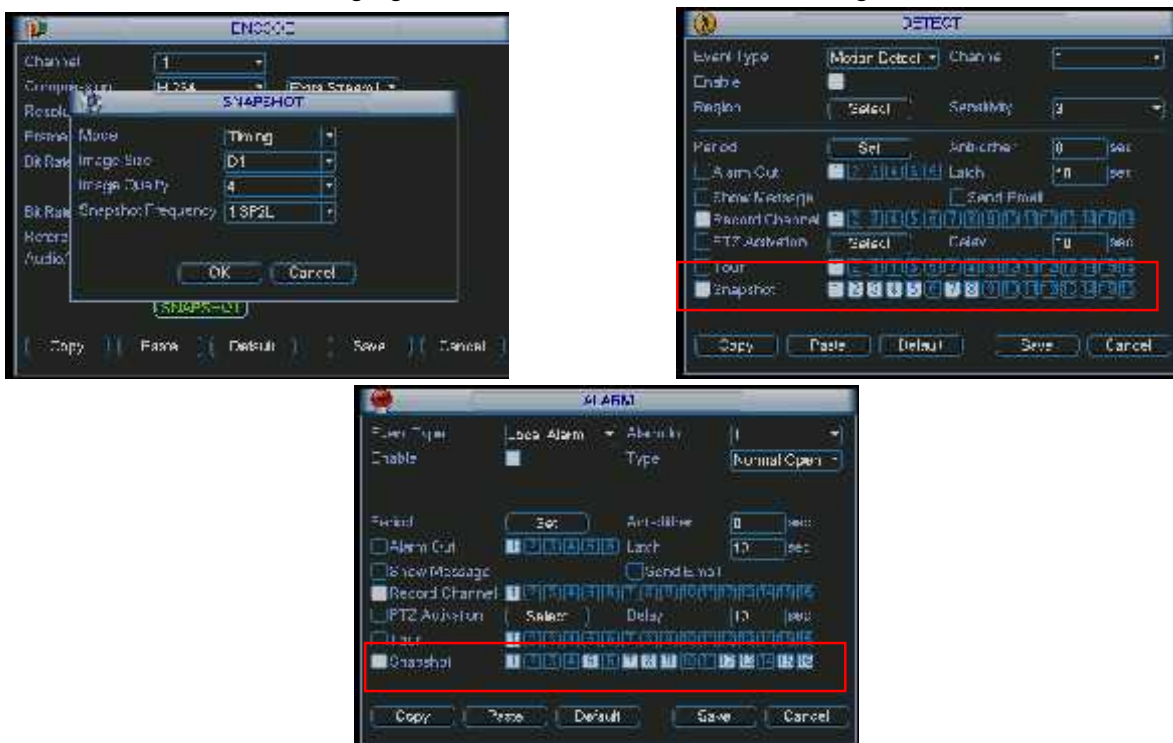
ENCODE

Channel 1
Compression H.264 Extra Stream1
Resolu
Frame
Bit Rate
Bit Rate
Refresh
Audio

SNAPSHOT

Mode Timing
Image Size D1
Image Quality 4
Snapshot Frequency 1 SPSL

OK Cancel

SNAPSHOT

Copy Paste Default Save Cancel

DETECT

Event Type Motion Detect Channel
Enable
Region Select Sensitivity 3
Period Set Anti-dither 0 sec
Alarm Out 1 2 3 4 5 6 Latch 10 sec
Show Message Send Email
Record Channel 1 2 3 4 5 6 7 8 9 10 11 12 13 14 15 16
PTZ Activation Select Delay 10 sec
Tour 1 2 3 4 5 6 7 8 9 10 11 12 13 14 15 16
Snapshot 1 2 3 4 5 6 7 8 9 10 11 12 13 14 15 16

Copy Paste Default Save Cancel

ALARM

Event Type Local Alarm Alarm In 1
Enable Type Normal Open

Period Set Anti-dither 0 sec
Alarm Out 1 2 3 4 5 6 Latch 10 sec
Show Message Send Email
Record Channel 1 2 3 4 5 6 7 8 9 10 11 12 13 14 15 16
PTZ Activation Select Delay 10 sec
Tour 1 2 3 4 5 6 7 8 9 10 11 12 13 14 15 16
Snapshot 1 2 3 4 5 6 7 8 9 10 11 12 13 14 15 16

Copy Paste Default Save Cancel